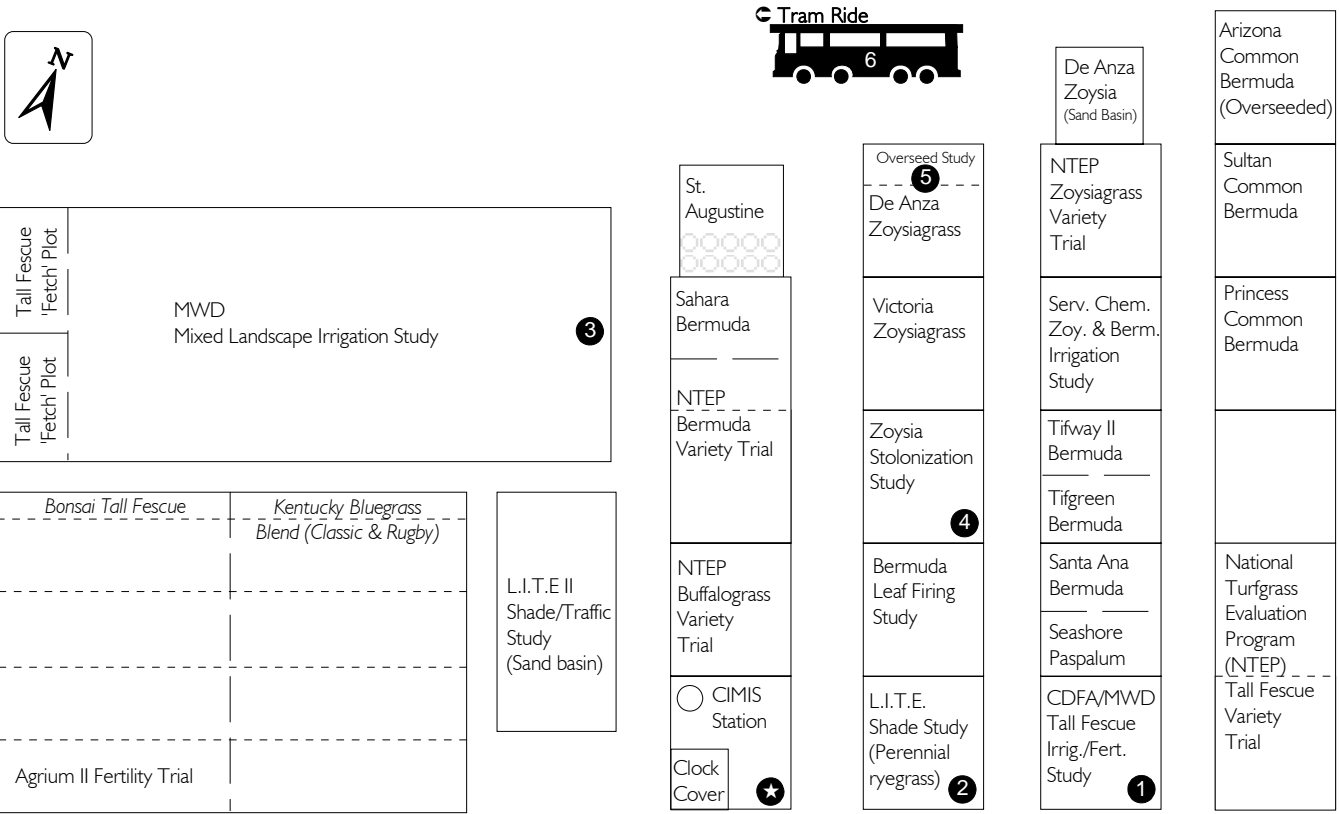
N

Tram Ride
6

Tall Fescue 'Fetch' Plot

Tall Fescue 'Fetch' Plot

MWD
Mixed Landscape Irrigation Study
3

Bonsai Tall Fescue

Kentucky Bluegrass Blend (Classic & Rugby)

Agrium II Fertility Trial

L.I.T.E II
Shade/Traffic Study
(Sand basin)

St. Augustine

Sahara Bermuda

NTEP
Bermuda Variety Trial

NTEP
Buffalograss Variety Trial

CIMIS Station

Clock Cover

Overseed Study
5
De Anza Zoysiagrass

Victoria Zoysiagrass

Zoysia Stolonization Study
4

Bermuda Leaf Firing Study

L.I.T.E.
Shade Study
(Perennial ryegrass)
2

De Anza Zoysia
(Sand Basin)

NTEP
Zoysiagrass Variety Trial

Serv. Chem. Zoy. & Berm. Irrigation Study

Tifway II Bermuda

Tifgreen Bermuda

Santa Ana Bermuda

Seashore Paspalum

CDFA/MWD
Tall Fescue Irrig./Fert. Study
1

Arizona Common Bermuda (Overseeded)

Sultan Common Bermuda

Princess Common Bermuda

National Turfgrass Evaluation Program (NTEP)
Tall Fescue Variety Trial